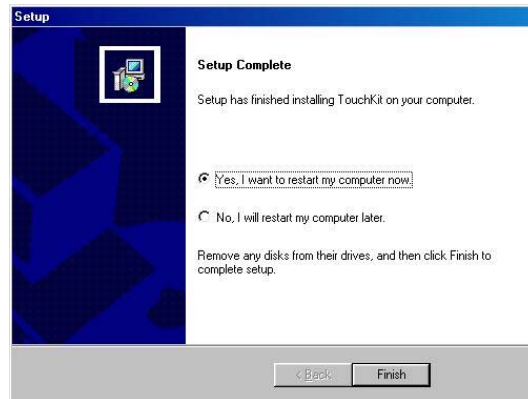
Setup

Setup Complete

Setup has finished installing TouchKit on your computer.

Yes, I want to restart my computer now.

No, I will restart my computer later.

Remove any disks from their drives, and then click Finish to complete setup.

< Back

Finish